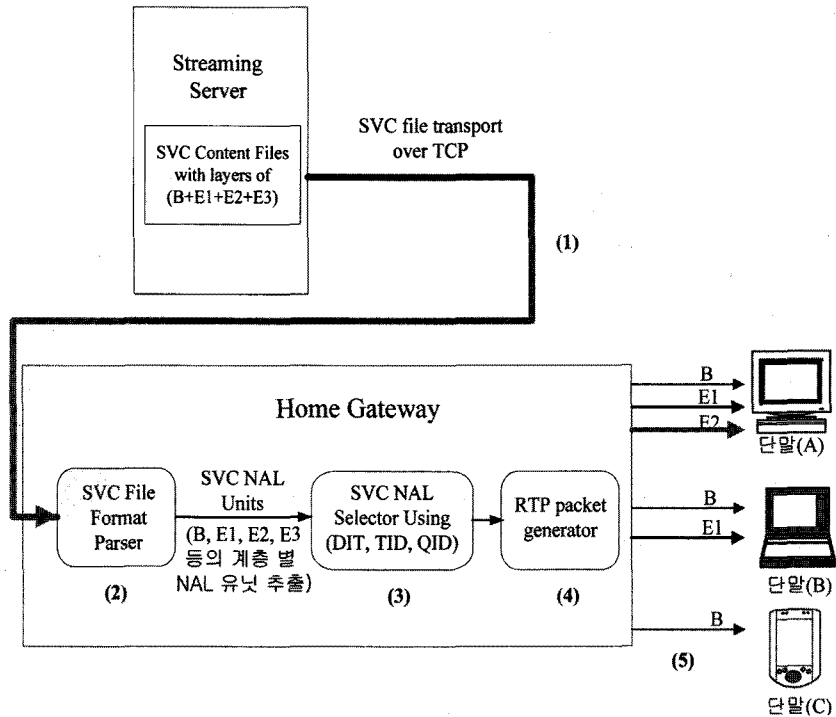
Streaming Server

SVC Content Files with layers of (B+E1+E2+E3)

SVC file transport over TCP

(1)

Home Gateway

SVC File Format Parser

(2)

SVC NAL Units

(B, E1, E2, E3 등의 계층 별 NAL 유닛 추출)

SVC NAL Selector Using (DIT, TID, QID)

(3)

RTP packet generator

(4)

B

E1

E2

단말(A)

B

E1

단말(B)

B

(5)

단말(C)